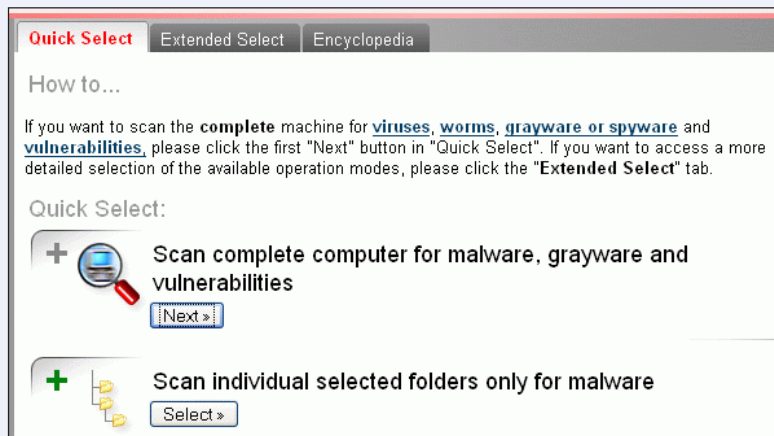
Quick Select | Extended Select | Encyclopedia

How to...

If you want to scan the **complete** machine for viruses, worms, grayware or spyware and vulnerabilities, please click the first "Next" button in "Quick Select". If you want to access a more detailed selection of the available operation modes, please click the "**Extended Select**" tab.

Quick Select:

+

Scan complete computer for malware, grayware and vulnerabilities

Next »

+

Scan individual selected folders only for malware

Select »